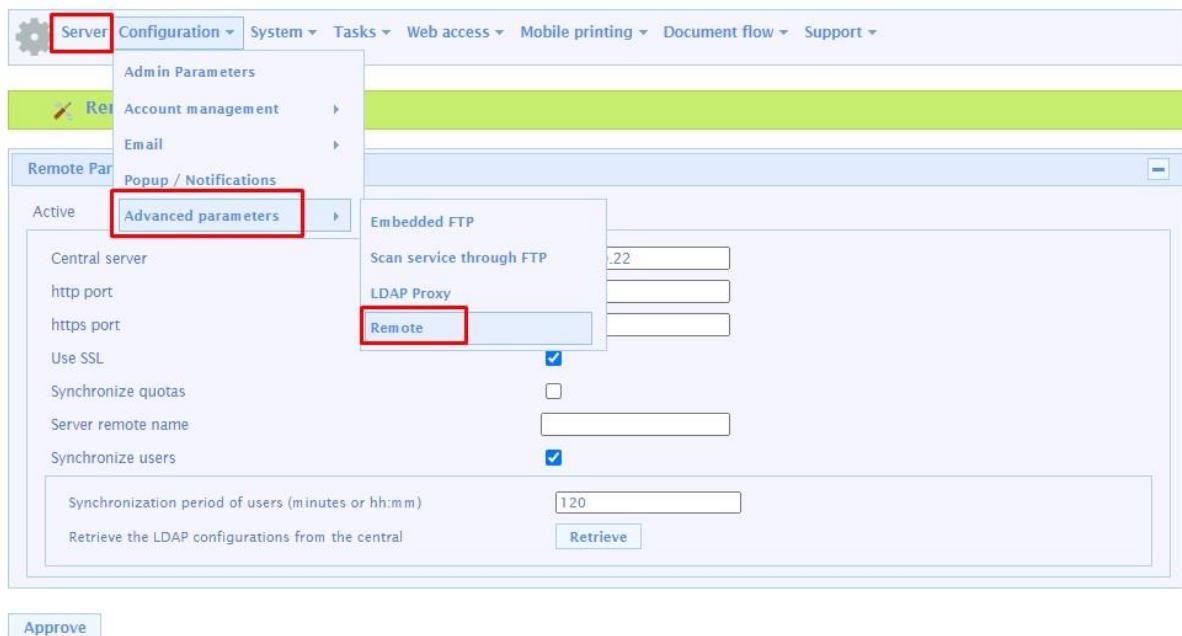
Server Configuration ▾ System ▾ Tasks ▾ Web access ▾ Mobile printing ▾ Document flow ▾ Support ▾

Admin Parameters
Account management
Email
Popup / Notifications
Advanced parameters

Embedded FTP
Scan service through FTP
LDAP Proxy
Remote

Re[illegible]

Remote Par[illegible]

Active

Central server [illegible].22
http port
https port
Use SSL
Synchronize quotas
Server remote name
Synchronize users

Synchronization period of users (minutes or hh:mm) 120
Retrieve the LDAP configurations from the central Retrieve

Approve